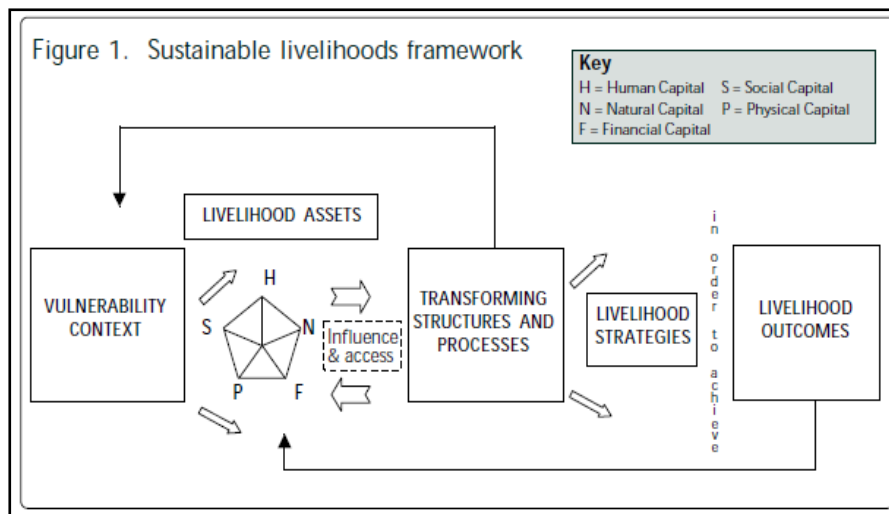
Figure 1. Sustainable livelihoods framework

Key
H = Human Capital S = Social Capital
N = Natural Capital P = Physical Capital
F = Financial Capital

LIVELIHOOD ASSETS

VULNERABILITY CONTEXT

H
S
N
P
F

Influence & access

TRANSFORMING STRUCTURES AND PROCESSES

LIVELIHOOD STRATEGIES

in order to achieve

LIVELIHOOD OUTCOMES